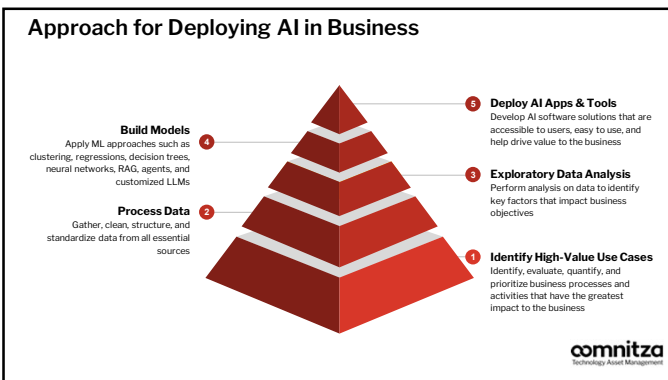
Approach for Deploying AI in Business

5 Deploy AI Apps & Tools
Develop AI software solutions that are accessible to users, easy to use, and help drive value to the business

4 Build Models
Apply ML approaches such as clustering, regressions, decision trees, neural networks, RAG, agents, and customized LLMs

3 Exploratory Data Analysis
Perform analysis on data to identify key factors that impact business objectives

2 Process Data
Gather, clean, structure, and standardize data from all essential sources

1 Identify High-Value Use Cases
Identify, evaluate, quantify, and prioritize business processes and activities that have the greatest impact to the business

omnitza
Technology Asset Management